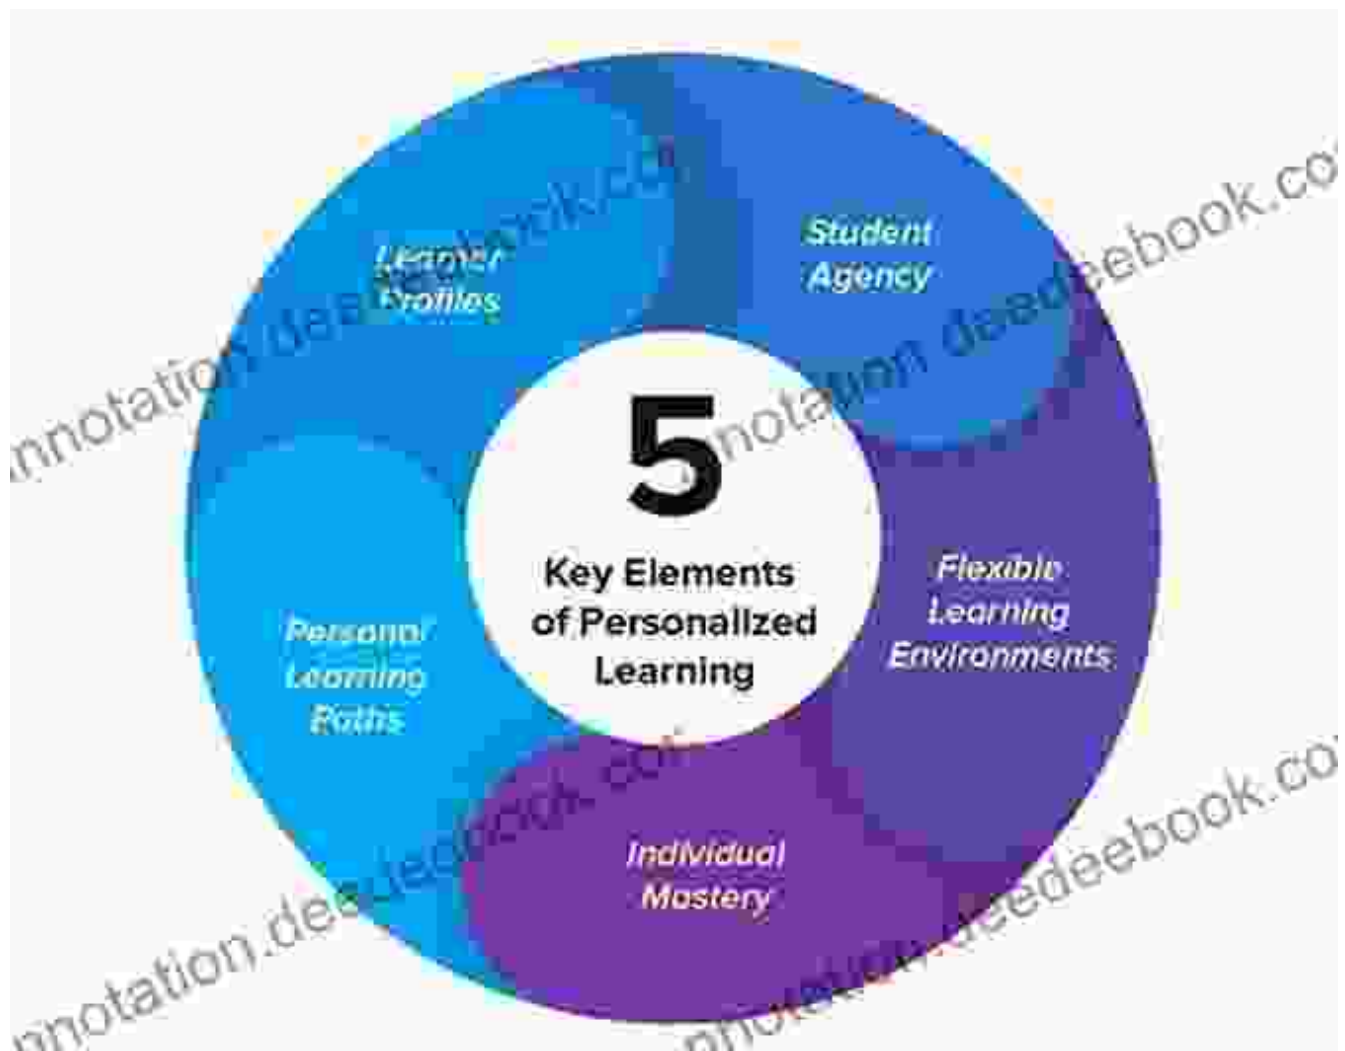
5
Key Elements of Personalized Learning

Learner Profiles

Student Agency

Flexible Learning Environments

Individual Mastery

Personal Learning Paths

annotation.dedeebook.com
annotation.dedeebook.com
annotation.dedeebook.com
annotation.dedeebook.com